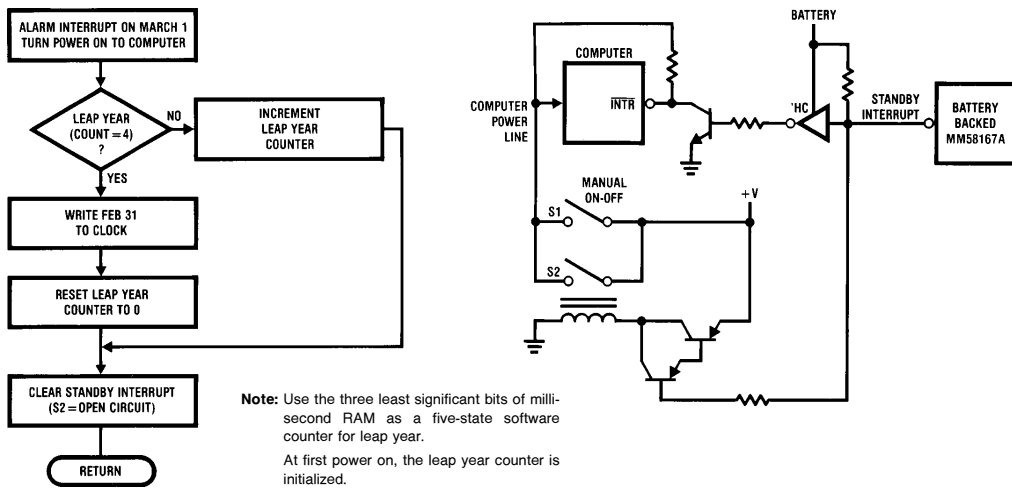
ALARM INTERRUPT ON MARCH 1
TURN POWER ON TO COMPUTER

LEAP YEAR (COUNT = 4) ?

NO

INCREMENT LEAP YEAR COUNTER

YES

WRITE FEB 31 TO CLOCK

RESET LEAP YEAR COUNTER TO 0

CLEAR STANDBY INTERRUPT (S2 = OPEN CIRCUIT)

RETURN

Note: Use the three least significant bits of millisecond RAM as a five-state software counter for leap year.

At first power on, the leap year counter is initialized.

BATTERY

COMPUTER

$\overline{INTR}$

COMPUTER POWER LINE

'HC

STANDBY INTERRUPT

BATTERY BACKED MM58167A

MANUAL ON-OFF

S1

S2

+V